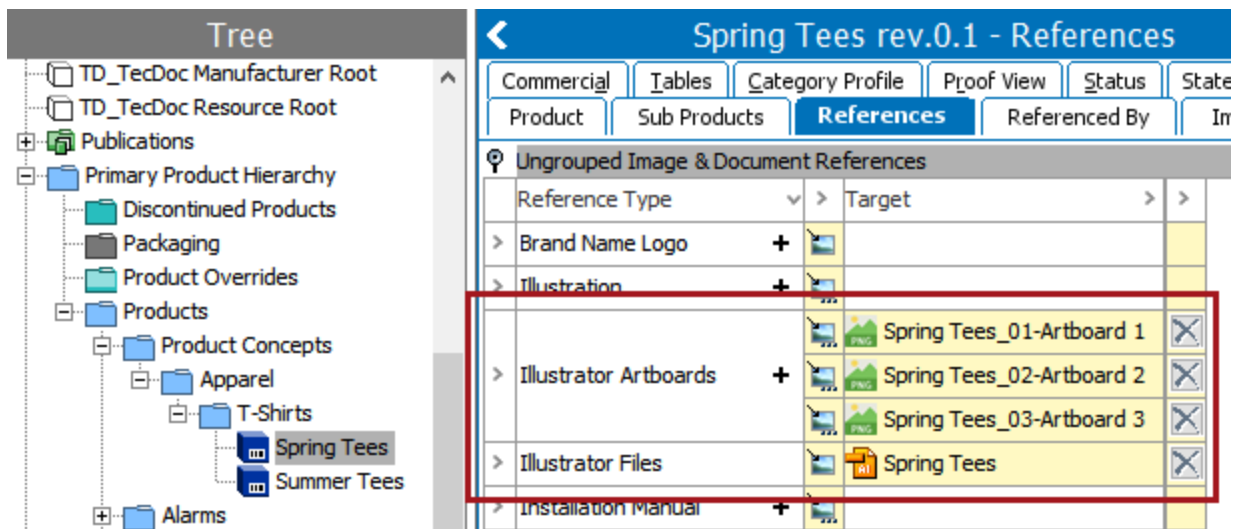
Tree

TD_TecDoc Manufacturer Root
TD_TecDoc Resource Root
Publications
Primary Product Hierarchy
Discontinued Products
Packaging
Product Overrides
Products
Product Concepts
Apparel
T-Shirts
Spring Tees
Summer Tees
Alarms

Spring Tees rev.0.1 - References

Commercial | Tables | Category Profile | Proof View | Status | State
Product | Sub Products | References | Referenced By | Im

Ungrouped Image & Document References

| Reference Type | | Target | |
|---|---|---|---|
| Brand Name Logo + | | | |
| Illustration + | | | |
| Illustrator Artboards + | | Spring Tees_01-Artboard 1 | |
| | | Spring Tees_02-Artboard 2 | |
| | | Spring Tees_03-Artboard 3 | |
| Illustrator Files | | Spring Tees | |
| Installation Manual + | | | |